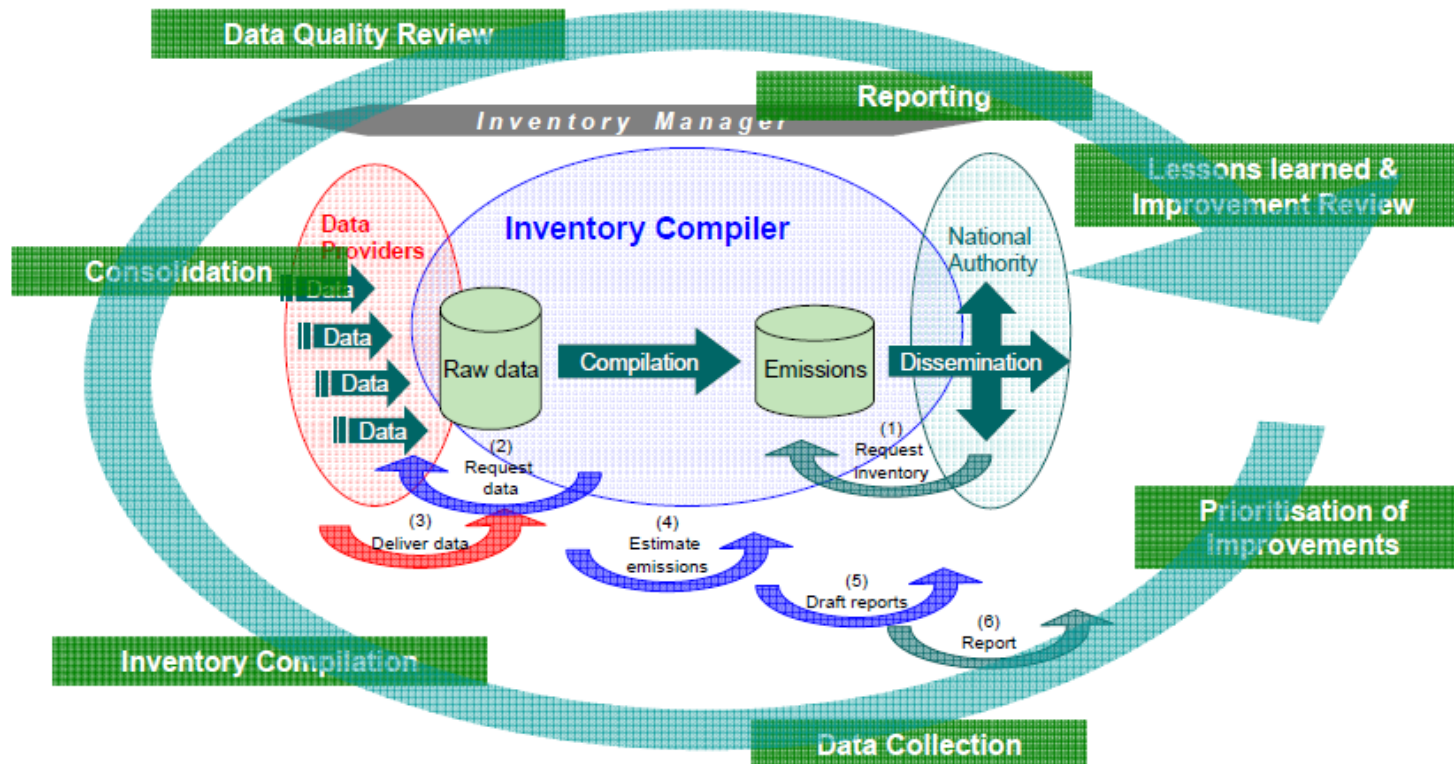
Data Quality Review

Reporting

Inventory Manager

Lessons learned & Improvement Review

Data Providers

Inventory Compiler

National Authority

Consolidation

Data

Data

Data

Data

Raw data

Compilation

Emissions

Dissemination

(2) Request data

(1) Request inventory

(3) Deliver data

(4) Estimate emissions

(5) Draft reports

(6) Report

Prioritisation of Improvements

Inventory Compilation

Data Collection